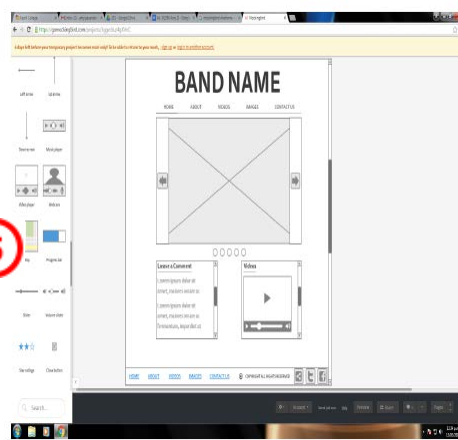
BAND NAME

HOME ABOUT VIDEOS IMAGES CONTACT US

Leave a Comment

Videos

HOME ABOUT VIDEOS IMAGES CONTACT US

Left arrow

Up arrow

Down arrow

Music player

Video player

Webcam

Progress bar

Slider

Volume slider

Star rating

Search...